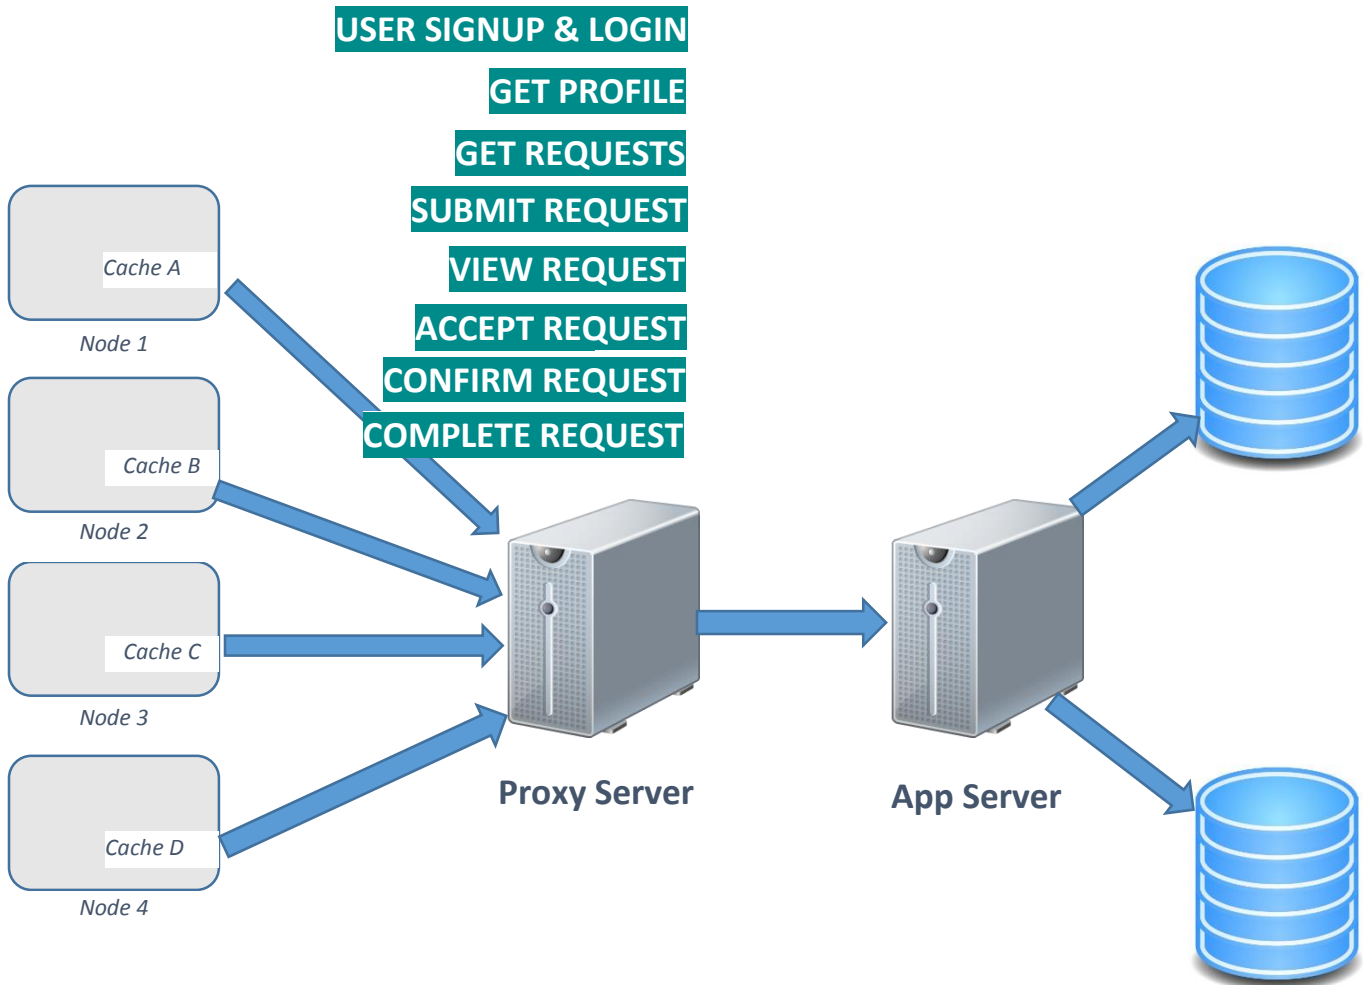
USER SIGNUP & LOGIN

GET PROFILE

GET REQUESTS

SUBMIT REQUEST

VIEW REQUEST

ACCEPT REQUEST

CONFIRM REQUEST

COMPLETE REQUEST

Cache A

Node 1

Cache B

Node 2

Cache C

Node 3

Cache D

Node 4

Proxy Server

App Server